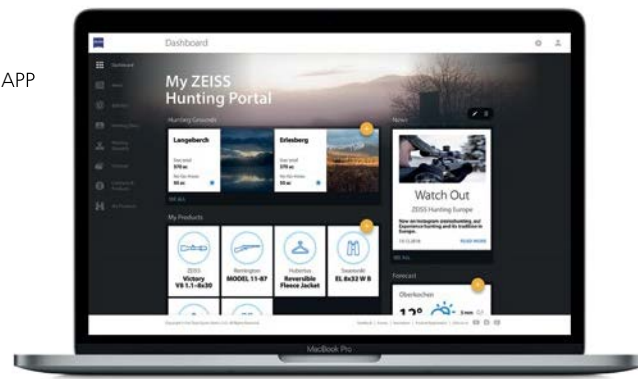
APP

Dashboard

Dashboard

My ZEISS Hunting Portal

Hunting Grounds

Langeberch

Erlesberg

News

Watch Out

ZEISS Hunting Europe

My Products

ZEISS Victory V8 1.1–8x30

Remington MODEL 11-87

Hubertus Reversible Fleece Jacket

Swarovski EL 8x32 W B

Forecast

Oberkochen

12°

READ MORE

MacBook Pro